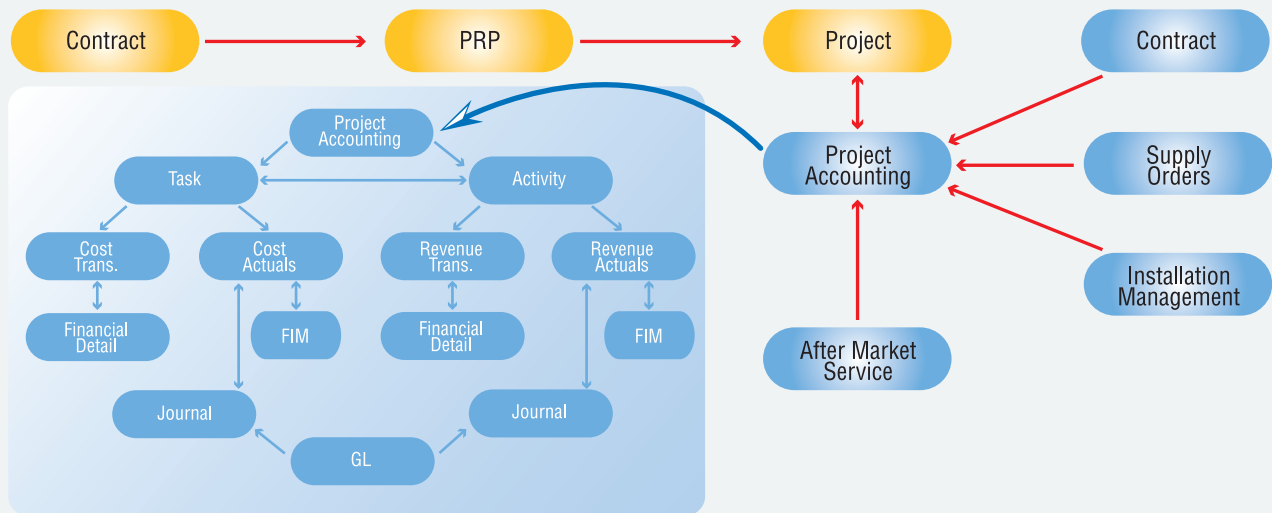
Contract

PRP

Project

Contract

Project Accounting

Task

Activity

Cost Trans.

Cost Actuals

Revenue Trans.

Revenue Actuals

Financial Detail

FIM

Financial Detail

FIM

Journal

Journal

GL

Project Accounting

Supply Orders

Installation Management

After Market Service